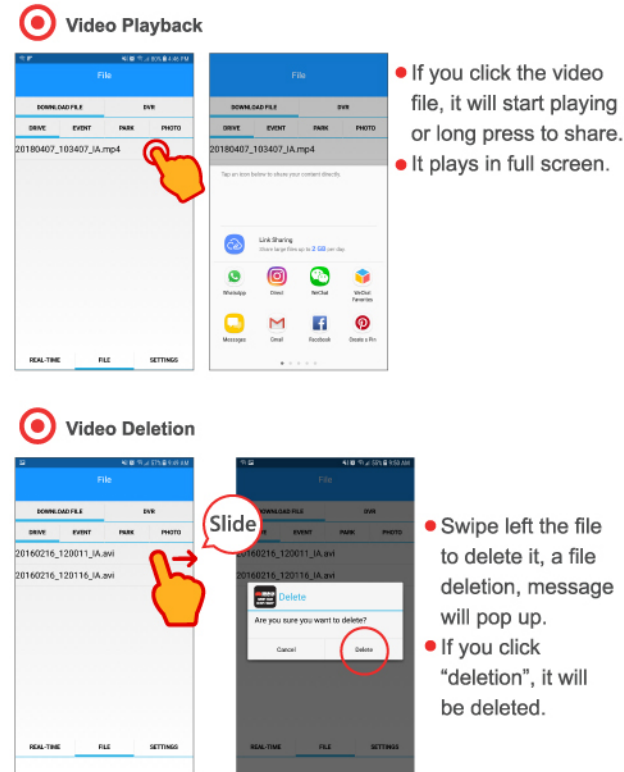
Video Playback

File

DOWNLOAD FILE | DVR

DRIVE | EVENT | PARK | PHOTO

20180407_103407_IA.mp4

REAL-TIME | FILE | SETTINGS

File

DOWNLOAD FILE | DVR

DRIVE | EVENT | PARK | PHOTO

20180407_103407_IA.mp4

Tap an icon below to share your content directly.

Link Sharing
Share large files up to 2 GB per day.

WhatsApp Direct WeChat WeChat Favorites

Messages Email Facebook Create a Pin

• If you click the video file, it will start playing or long press to share.
• It plays in full screen.

Video Deletion

File

DOWNLOAD FILE | DVR

DRIVE | EVENT | PARK | PHOTO

20160216_120011_IA.avi

20160216_120116_IA.avi

REAL-TIME | FILE | SETTINGS

Slide

File

DOWNLOAD FILE | DVR

DRIVE | EVENT | PARK | PHOTO

20160216_120011_IA.avi

20160216_120116_IA.avi

Delete

Are you sure you want to delete?

Cancel Delete

REAL-TIME | FILE | SETTINGS

• Swipe left the file to delete it, a file deletion, message will pop up.
• If you click "deletion", it will be deleted.